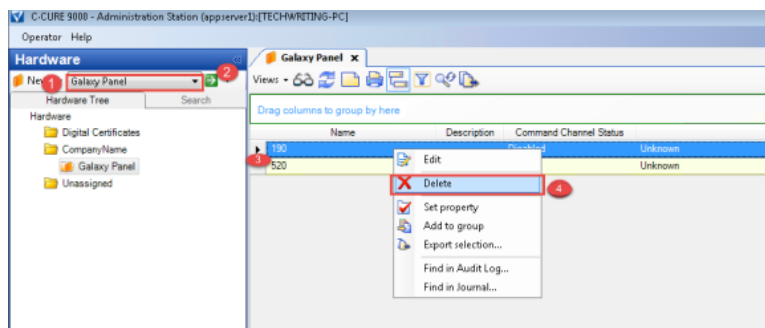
C-CURE 9000 - Administration Station (appserver1):[TECHWRITING-PC]

Operator Help

Hardware

New 1 Galaxy Panel 2

Hardware Tree Search

Hardware
Digital Certificates
CompanyName
Galaxy Panel
Unassigned

Galaxy Panel ×

Views

Drag columns to group by here

| | Name | Description | Command Channel Status | |
|---|---|---|---|---|
| 3 | 190 | | Disabled | Unknown |
| | 520 | | | Unknown |

Edit
Delete 4
Set property
Add to group
Export selection...
Find in Audit Log...
Find in Journal...